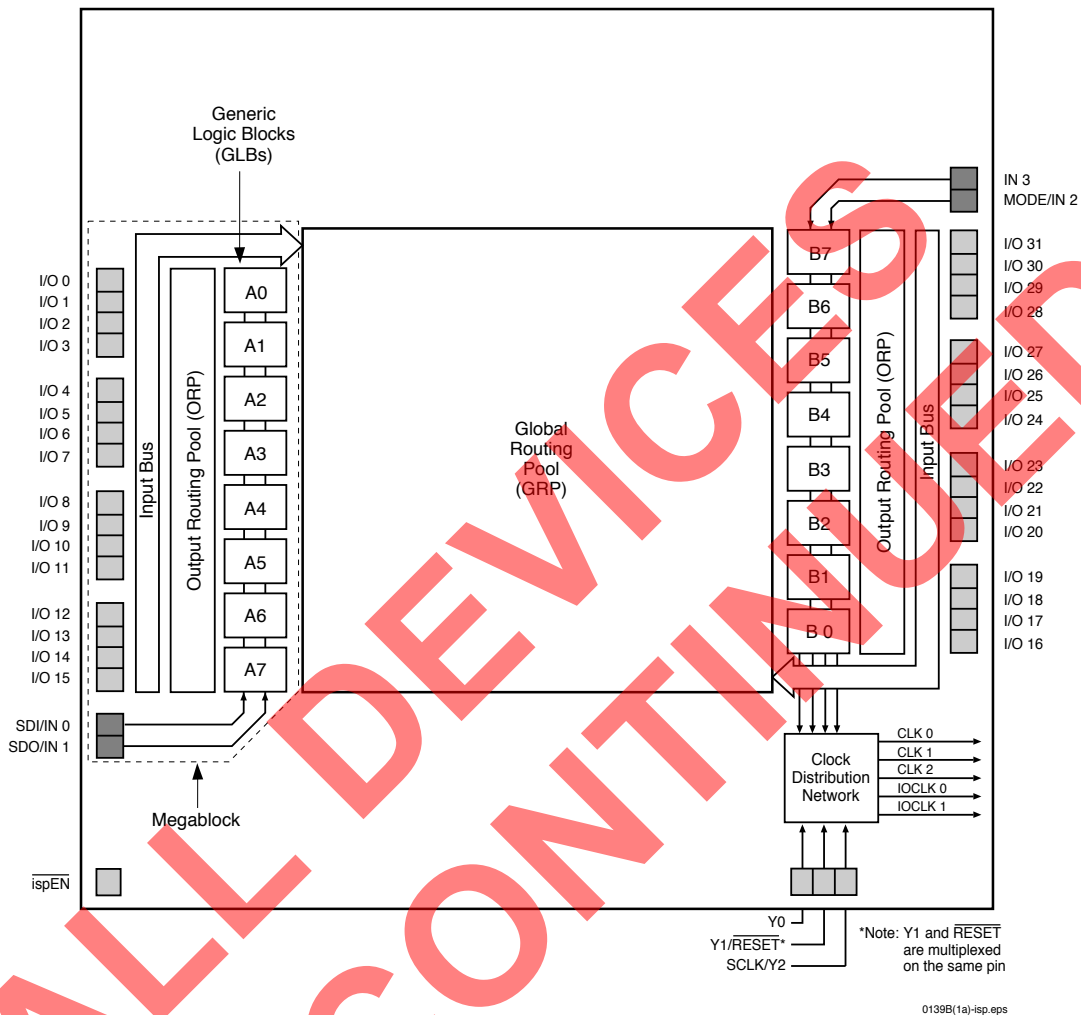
Generic Logic Blocks (GLBs)

IN 3
MODE/IN 2

I/O 0
I/O 1
I/O 2
I/O 3

I/O 4
I/O 5
I/O 6
I/O 7

I/O 8
I/O 9
I/O 10
I/O 11

I/O 12
I/O 13
I/O 14
I/O 15

SDI/IN 0
SDO/IN 1

Input Bus

Output Routing Pool (ORP)

A0
A1
A2
A3
A4
A5
A6
A7

Global Routing Pool (GRP)

B7
B6
B5
B4
B3
B2
B1
B 0

Output Routing Pool (ORP)

Input Bus

I/O 31
I/O 30
I/O 29
I/O 28

I/O 27
I/O 26
I/O 25
I/O 24

I/O 23
I/O 22
I/O 21
I/O 20

I/O 19
I/O 18
I/O 17
I/O 16

Clock Distribution Network

CLK 0
CLK 1
CLK 2
IOCLK 0
IOCLK 1

Megablock

$\overline{\text{ispEN}}$

Y0
Y1/$\overline{\text{RESET}}$*
SCLK/Y2

*Note: Y1 and $\overline{\text{RESET}}$ are multiplexed on the same pin

ALL DEVICES DISCONTINUED

0139B(1a)-isp.eps